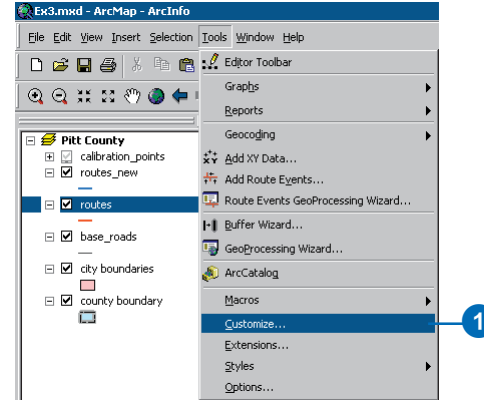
Ex3.mxd - ArcMap - ArcInfo

File Edit View Insert Selection Tools Window Help

Pitt County
calibration_points
routes_new
routes
base_roads
city boundaries
county boundary

Editor Toolbar
Graphs
Reports
Geocoding
Add XY Data...
Add Route Events...
Route Events GeoProcessing Wizard...
Buffer Wizard...
GeoProcessing Wizard...
ArcCatalog
Macros
Customize...
Extensions...
Styles
Options...

1